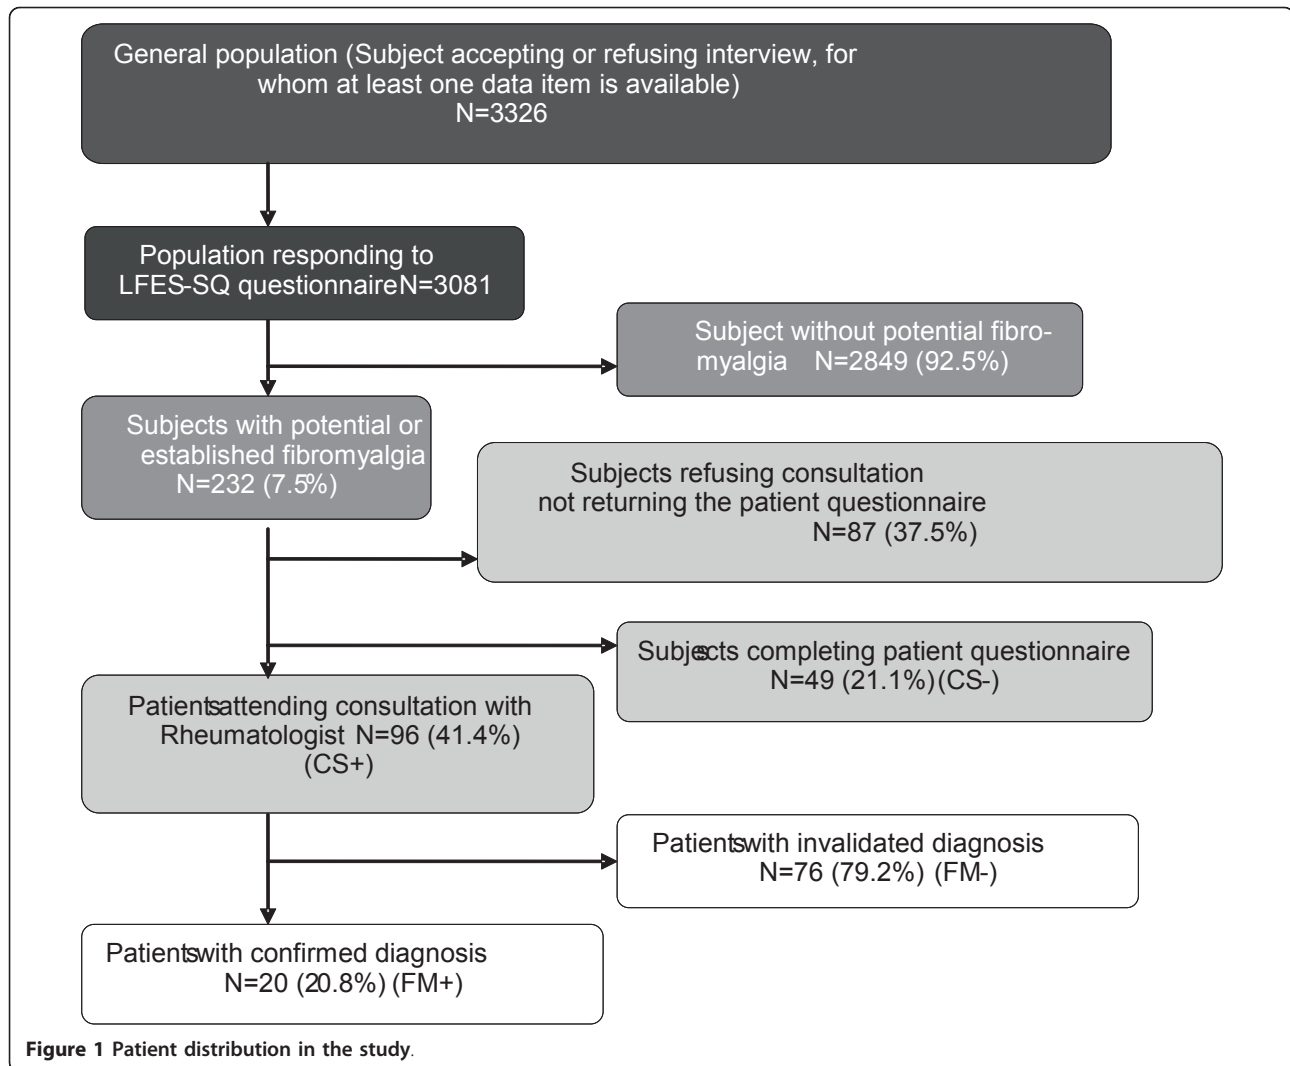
General population (Subject accepting or refusing interview, for whom at least one data item is available)
N=3326

Population responding to LFES-SQ questionnaireN=3081

Subject without potential fibromyalgia N=2849 (92.5%)

Subjects with potential or established fibromyalgia
N=232 (7.5%)

Subjects refusing consultation not returning the patient questionnaire
N=87 (37.5%)

Subjescts completing patient questionnaire
N=49 (21.1%)(CS-)

Patientsattending consultation with Rheumatologist N=96 (41.4%)
(CS+)

Patientswith invalidated diagnosis
N=76 (79.2%) (FM-)

Patientswith confirmed diagnosis
N=20 (20.8%) (FM+)

Figure 1 Patient distribution in the study.